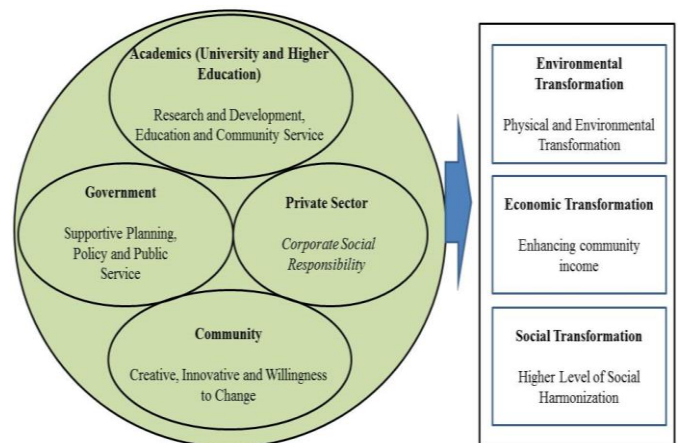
Academics (University and Higher Education)

Research and Development, Education and Community Service

Government

Supportive Planning, Policy and Public Service

Private Sector

Corporate Social Responsibility

Community

Creative, Innovative and Willingness to Change

Environmental Transformation

Physical and Environmental Transformation

Economic Transformation

Enhancing community income

Social Transformation

Higher Level of Social Harmonization